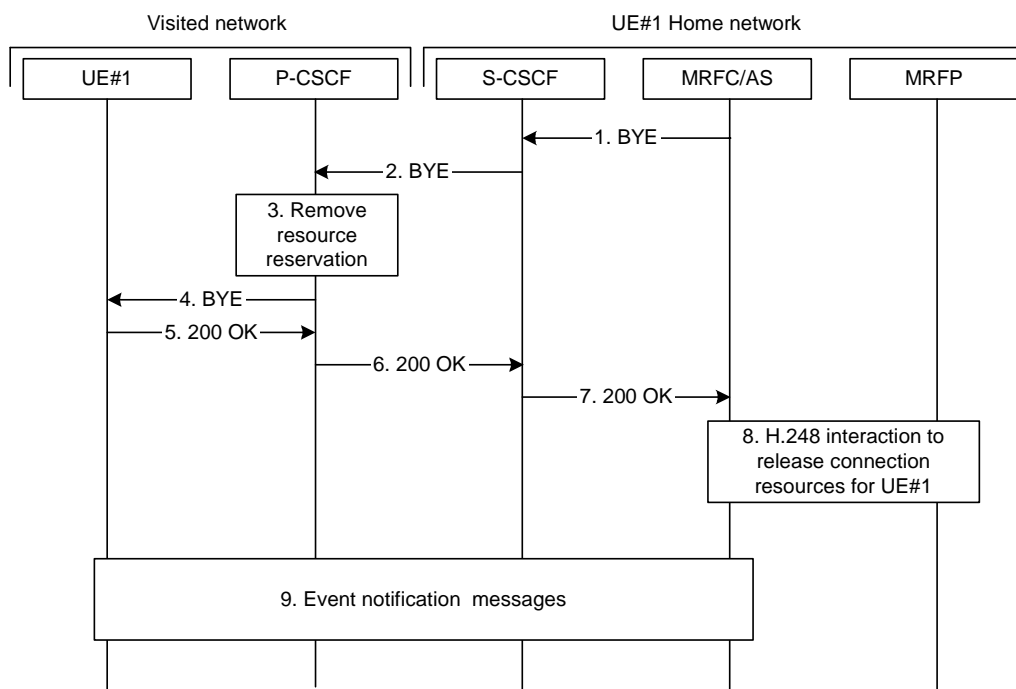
Visited network

UE#1 Home network

UE#1

P-CSCF

S-CSCF

MRFC/AS

MRFP

1. BYE

2. BYE

3. Remove resource reservation

4. BYE

5. 200 OK

6. 200 OK

7. 200 OK

8. H.248 interaction to release connection resources for UE#1

9. Event notification messages